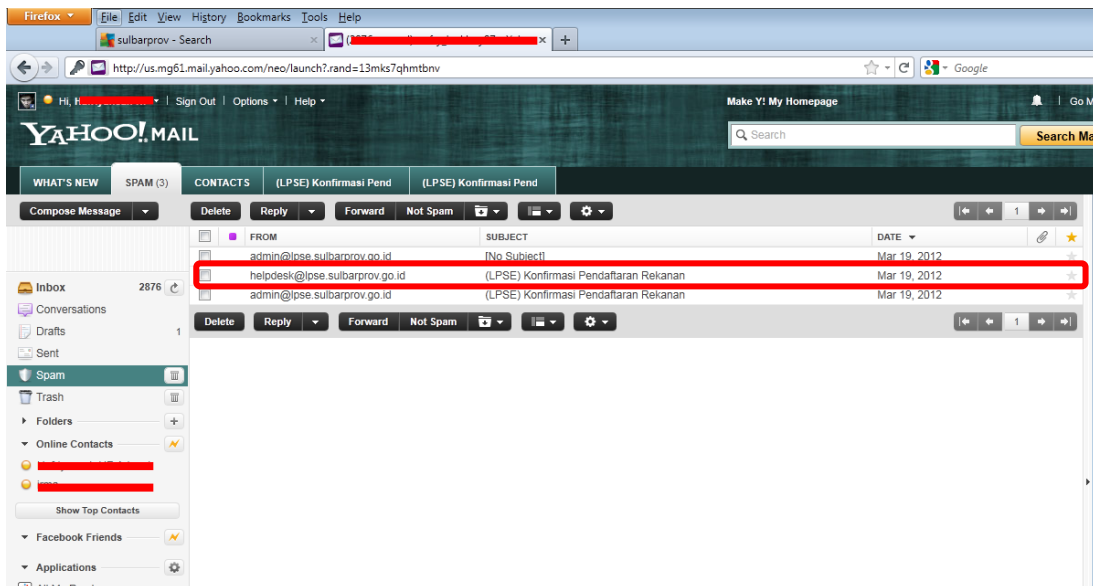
Firefox

File Edit View History Bookmarks Tools Help

sulbarprov - Search

http://us.mg61.mail.yahoo.com/neo/launch?.rand=13mks7qhmtbnv

Google

Hi, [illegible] | Sign Out | Options | Help

Make Y! My Homepage

YAHOO! MAIL

Search

Search Ma

WHAT'S NEW | SPAM (3) | CONTACTS | (LPSE) Konfirmasi Pend | (LPSE) Konfirmasi Pend

Compose Message

Delete | Reply | Forward | Not Spam

1

| FROM | SUBJECT | DATE |
|---|---|---|
| admin@lpse.sulbarprov.go.id | [No Subject] | Mar 19, 2012 |
| helpdesk@lpse.sulbarprov.go.id | (LPSE) Konfirmasi Pendaftaran Rekanan | Mar 19, 2012 |
| admin@lpse.sulbarprov.go.id | (LPSE) Konfirmasi Pendaftaran Rekanan | Mar 19, 2012 |

Delete | Reply | Forward | Not Spam

1

Inbox 2876

Conversations

Drafts 1

Sent

Spam

Trash

Folders

Online Contacts

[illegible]

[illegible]

Show Top Contacts

Facebook Friends

Applications